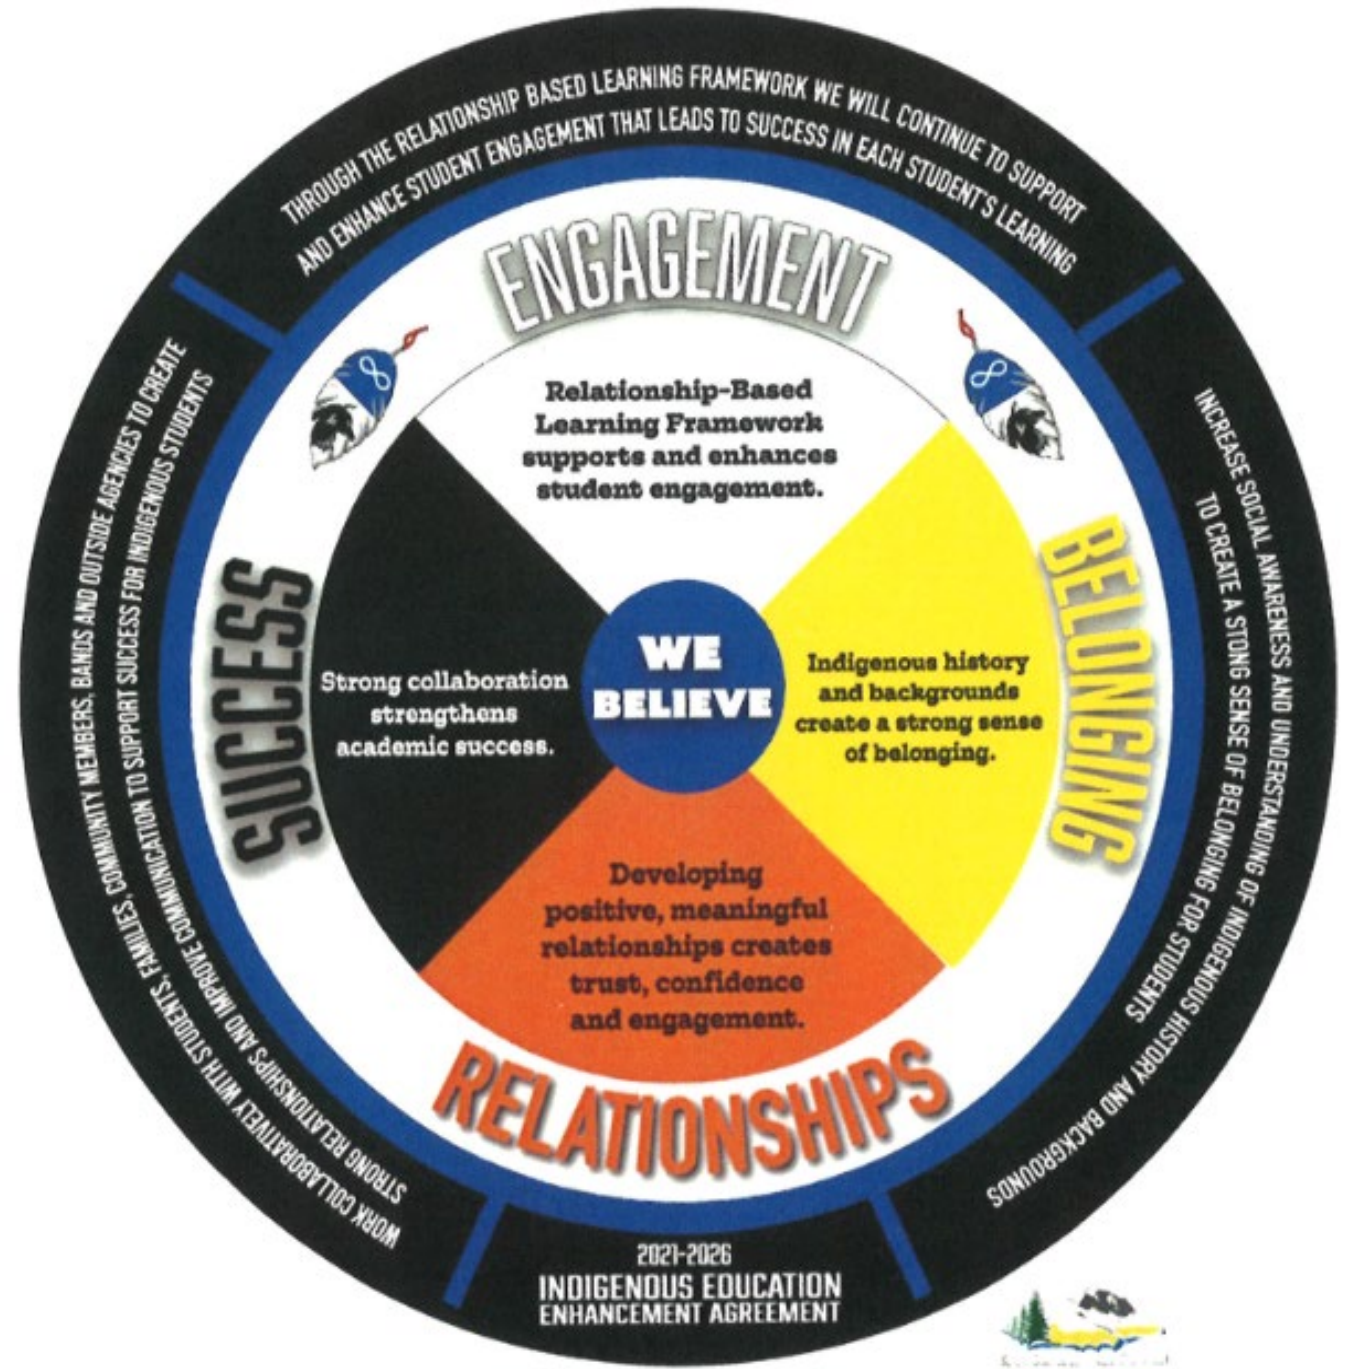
THROUGH THE RELATIONSHIP BASED LEARNING FRAMEWORK WE WILL CONTINUE TO SUPPORT AND ENHANCE STUDENT ENGAGEMENT THAT LEADS TO SUCCESS IN EACH STUDENT'S LEARNING

ENGAGEMENT

Relationship-Based Learning Framework supports and enhances student engagement.

INCREASE SOCIAL AWARENESS AND UNDERSTANDING OF INDIGENOUS HISTORY AND BACKGROUNDS TO CREATE A STONG SENSE OF BELONGING FOR STUDENTS

BELONGING

Indigenous history and backgrounds create a strong sense of belonging.

WE BELIEVE

SUCCESS

Strong collaboration strengthens academic success.

WORK COLLABORATIVELY WITH STUDENTS, FAMILIES, COMMUNITY MEMBERS, BANDS AND OUTSIDE AGENCIES TO CREATE STRONG RELATIONSHIPS AND IMPROVE COMMUNICATION TO SUPPORT SUCCESS FOR INDIGENOUS STUDENTS

Developing positive, meaningful relationships creates trust, confidence and engagement.

RELATIONSHIPS

2021-2026
INDIGENOUS EDUCATION
ENHANCEMENT AGREEMENT